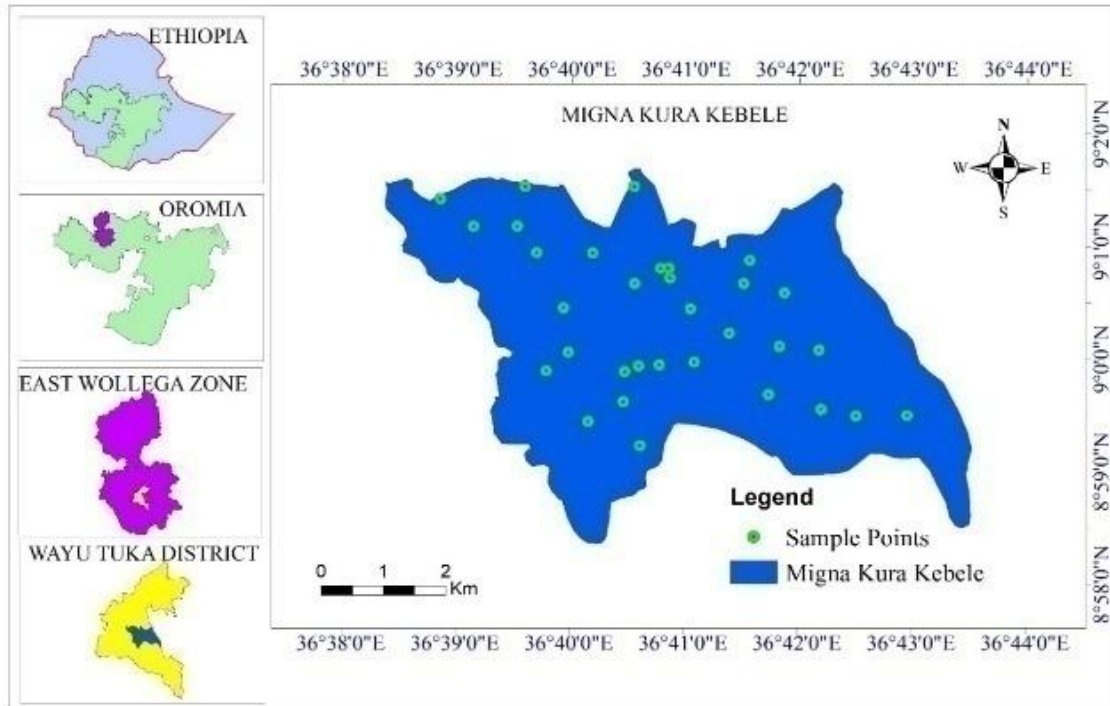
ETHIOPIA

OROMIA

EAST WOLLEGA ZONE

WAYU TUKA DISTRICT

36°38'0"E 36°39'0"E 36°40'0"E 36°41'0"E 36°42'0"E 36°43'0"E 36°44'0"E

MIGNA KURA KEBELE

N
W E
S

9°2'0"N
9°1'0"N
9°0'0"N
8°59'0"N
8°58'0"N

Legend
Sample Points
Migna Kura Kebele

0 1 2 Km

36°38'0"E 36°39'0"E 36°40'0"E 36°41'0"E 36°42'0"E 36°43'0"E 36°44'0"E